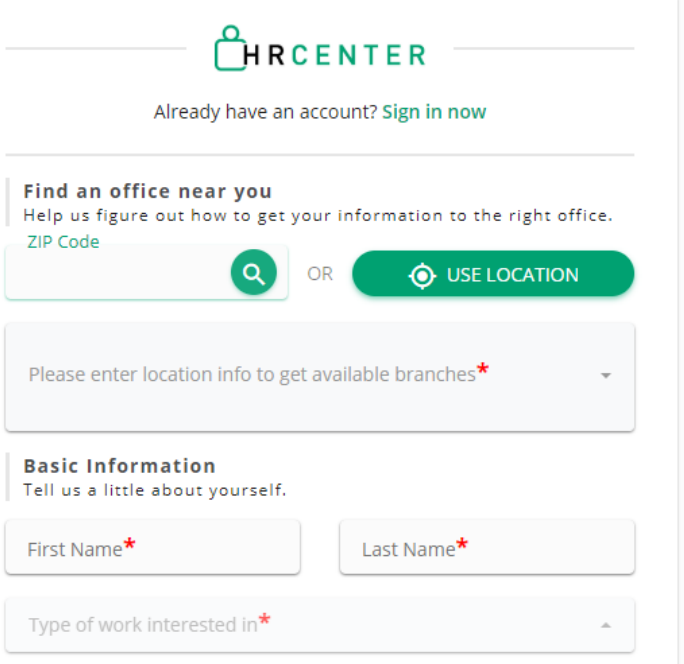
HRCENTER

Already have an account? Sign in now

Find an office near you
Help us figure out how to get your information to the right office.

ZIP Code

OR

USE LOCATION

Please enter location info to get available branches*

Basic Information
Tell us a little about yourself.

First Name*

Last Name*

Type of work interested in*